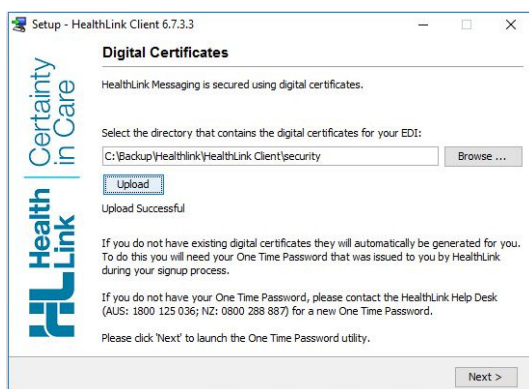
Setup - HealthLink Client 6.7.3.3

Digital Certificates

Certainty in Care

Health Link

HealthLink Messaging is secured using digital certificates.

Select the directory that contains the digital certificates for your EDI:

C:\Backup\Healthlink\HealthLink Client\security

Browse ...

Upload

Upload Successful

If you do not have existing digital certificates they will automatically be generated for you. To do this you will need your One Time Password that was issued to you by HealthLink during your signup process.

If you do not have your One Time Password, please contact the HealthLink Help Desk (AUS: 1800 125 036; NZ: 0800 288 887) for a new One Time Password.

Please click 'Next' to launch the One Time Password utility.

Next >